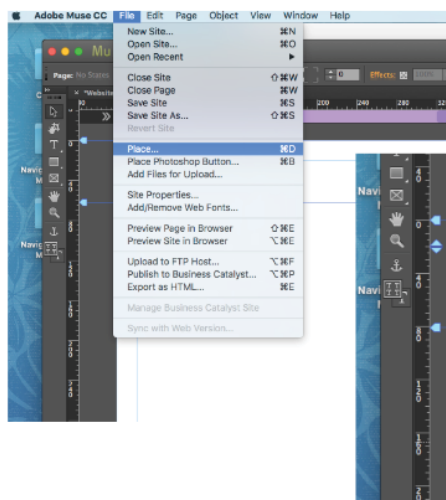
Adobe Muse CC File Edit Page Object View Window Help

New Site... ⌘N
Open Site... ⌘O
Open Recent ▶
Close Site ⇧⌘W
Close Page ⌘W
Save Site ⌘S
Save Site As... ⇧⌘S
Revert Site
Place... ⌘D
Place Photoshop Button... ⌘B
Add Files for Upload...
Site Properties...
Add/Remove Web Fonts...
Preview Page in Browser ⇧⌘E
Preview Site in Browser ⌥⌘E
Upload to FTP Host... ⌥⌘F
Publish to Business Catalyst... ⌥⌘P
Export as HTML... ⌘E
Manage Business Catalyst Site
Sync with Web Version...

Mu
Page: No States
*Website
Effects:
100%
200 240 280
Navi M
Navi M
Navi M
Navi